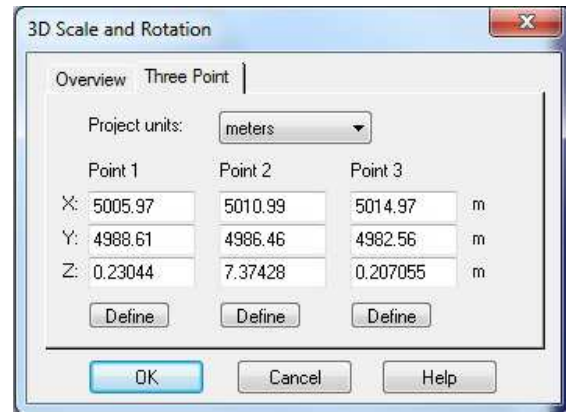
3D Scale and Rotation

Overview | Three Point

Project units: meters

| | Point 1 | Point 2 | Point 3 | |
|---|---|---|---|---|
| X: | 5005.97 | 5010.99 | 5014.97 | m |
| Y: | 4988.61 | 4986.46 | 4982.56 | m |
| Z: | 0.23044 | 7.37428 | 0.207055 | m |
| | Define | Define | Define | |

OK Cancel Help